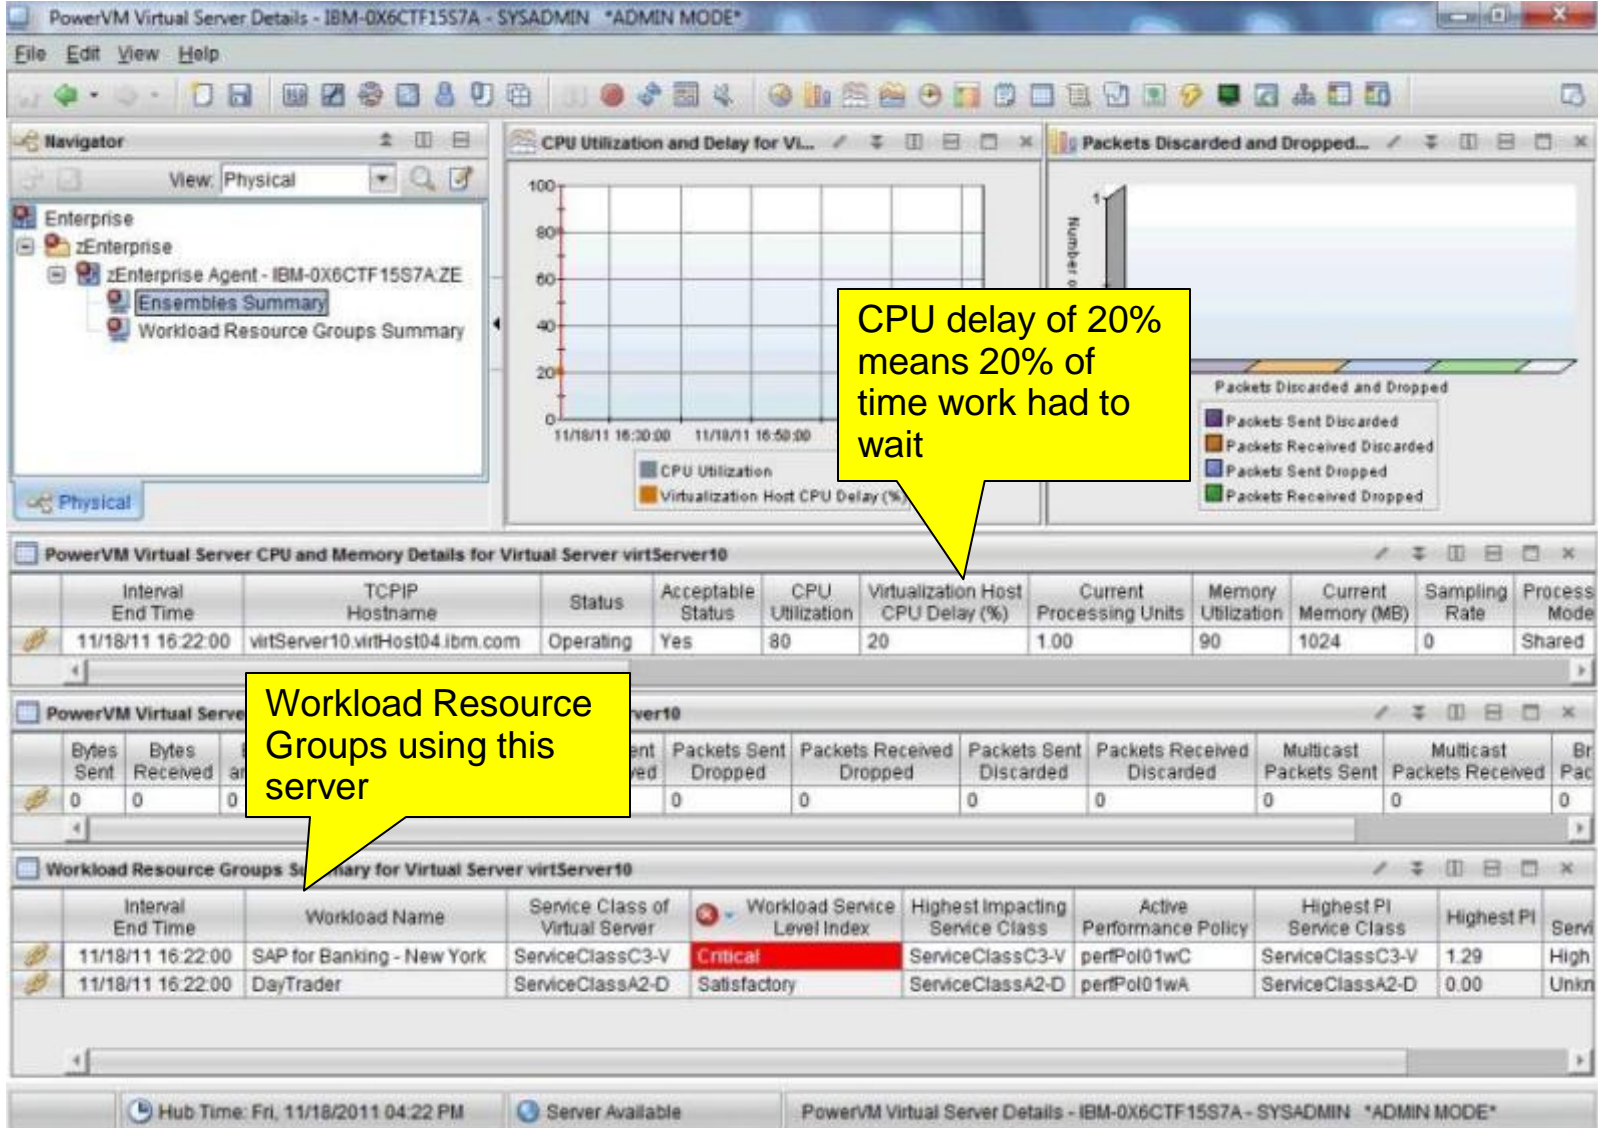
PowerVM Virtual Server Details - IBM-0X6CTF15S7A - SYSADMIN *ADMIN MODE*

File Edit View Help

Navigator

View: Physical

Enterprise
zEnterprise
zEnterprise Agent - IBM-0X6CTF15S7A:ZE
Ensembles Summary
Workload Resource Groups Summary

Physical

CPU Utilization and Delay for Vi...

100
80
60
40
20
0
11/18/11 16:30:00
11/18/11 16:50:00

CPU Utilization
Virtualization Host CPU Delay (%)

CPU delay of 20% means 20% of time work had to wait

Packets Discarded and Dropped...

1
0
Number o

Packets Discarded and Dropped
Packets Sent Discarded
Packets Received Discarded
Packets Sent Dropped
Packets Received Dropped

PowerVM Virtual Server CPU and Memory Details for Virtual Server virtServer10

| Interval End Time | TCPIP Hostname | Status | Acceptable Status | CPU Utilization | Virtualization Host CPU Delay (%) | Current Processing Units | Memory Utilization | Current Memory (MB) | Sampling Rate | Process Mode |
|---|---|---|---|---|---|---|---|---|---|---|
| 11/18/11 16:22:00 | virtServer10.virtHost04.ibm.com | Operating | Yes | 80 | 20 | 1.00 | 90 | 1024 | 0 | Shared |

PowerVM Virtual Serve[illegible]ver10

Workload Resource Groups using this server

| Bytes Sent | Bytes Received | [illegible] | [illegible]ent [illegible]ved | Packets Sent Dropped | Packets Received Dropped | Packets Sent Discarded | Packets Received Discarded | Multicast Packets Sent | Multicast Packets Received | Br Pac |
|---|---|---|---|---|---|---|---|---|---|---|
| 0 | 0 | 0 | | 0 | 0 | 0 | 0 | 0 | 0 | 0 |

Workload Resource Groups S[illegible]ary for Virtual Server virtServer10

| Interval End Time | Workload Name | Service Class of Virtual Server | Workload Service Level Index | Highest Impacting Service Class | Active Performance Policy | Highest PI Service Class | Highest PI | Servi |
|---|---|---|---|---|---|---|---|---|
| 11/18/11 16:22:00 | SAP for Banking - New York | ServiceClassC3-V | Critical | ServiceClassC3-V | perfPol01wC | ServiceClassC3-V | 1.29 | High |
| 11/18/11 16:22:00 | DayTrader | ServiceClassA2-D | Satisfactory | ServiceClassA2-D | perfPol01wA | ServiceClassA2-D | 0.00 | Unkn |

Hub Time: Fri, 11/18/2011 04:22 PM
Server Available
PowerVM Virtual Server Details - IBM-0X6CTF15S7A - SYSADMIN *ADMIN MODE*